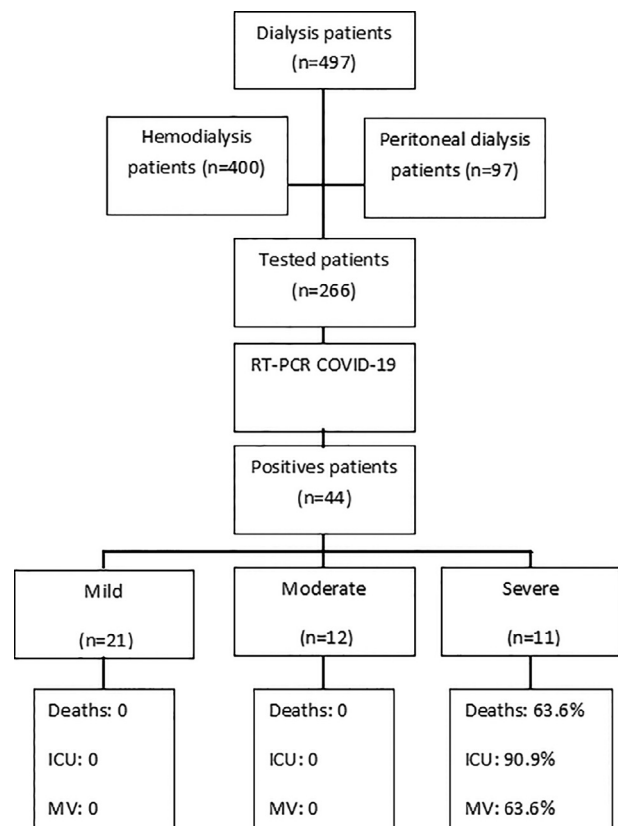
Dialysis patients
(n=497)

Hemodialysis patients (n=400)

Peritoneal dialysis patients (n=97)

Tested patients
(n=266)

RT-PCR COVID-19

Positives patients
(n=44)

Mild
(n=21)

Moderate
(n=12)

Severe
(n=11)

Deaths: 0
ICU: 0
MV: 0

Deaths: 0
ICU: 0
MV: 0

Deaths: 63.6%
ICU: 90.9%
MV: 63.6%